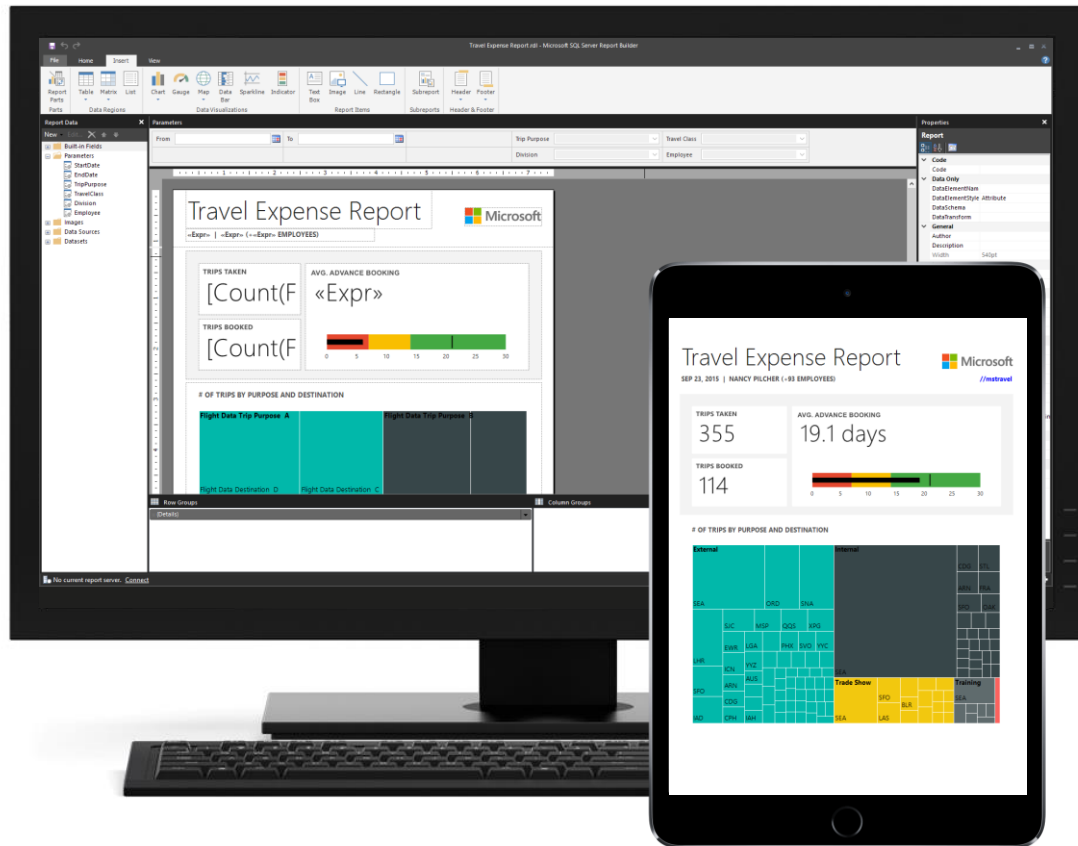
Travel Expense Report.rdl - Microsoft SQL Server Report Builder

File Home Insert View

Report Parts
Table Matrix List
Chart Gauge Map Data Bar Sparkline Indicator
Text Box Image Line Rectangle
Subreport
Header Footer

Parts Data Regions Data Visualizations Report Items Subreports Header & Footer

Report Data
New Edit
Built-in Fields
Parameters
StartDate
EndDate
TripPurpose
TravelClass
Division
Employee
Images
Data Sources
Datasets

Parameters
From To Trip Purpose Travel Class
Division Employee

Travel Expense Report
«Expr» | «Expr» («Expr» EMPLOYEES)

TRIPS TAKEN
[Count(F
TRIPS BOOKED
[Count(F
AVG. ADVANCE BOOKING
«Expr»
0 5 10 15 20 25 30

# OF TRIPS BY PURPOSE AND DESTINATION
Flight Data Trip Purpose A
Flight Data Trip Purpose B
Flight Data Destination D
Flight Data Destination C

Row Groups
(Details)
Column Groups

No current report server. Connect

Properties
Report
Code
Code
Data Only
DataElementName
DataElementStyle Attribute
DataSchema
DataTransform
General
Author
Description
Width 540pt

Travel Expense Report
SEP 23, 2015 | NANCY PILCHER (~93 EMPLOYEES)
//mstravel

TRIPS TAKEN
355
TRIPS BOOKED
114
AVG. ADVANCE BOOKING
19.1 days
0 5 10 15 20 25 30

# OF TRIPS BY PURPOSE AND DESTINATION
External
SEA ORD SNA
SJC MSP QGS XPG
EWR LGA PHX SVO YVC
LHR ICN YYZ
ARN AUS
SFO CDG
IAD CPH IAH
Internal
SEA
Trade Show
SFO BLR
SEA LAS
Training
SEA